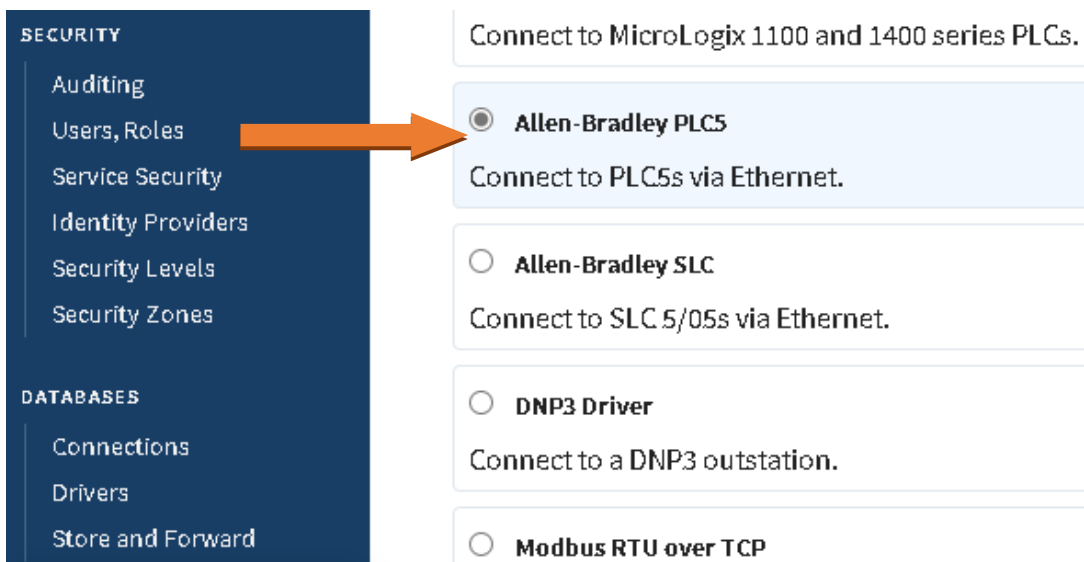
SECURITY

Auditing

Users, Roles

Service Security

Identity Providers

Security Levels

Security Zones

DATABASES

Connections

Drivers

Store and Forward

Connect to MicroLogix 1100 and 1400 series PLCs.

Allen-Bradley PLC5

Connect to PLC5s via Ethernet.

Allen-Bradley SLC

Connect to SLC 5/05s via Ethernet.

DNP3 Driver

Connect to a DNP3 outstation.

Modbus RTU over TCP